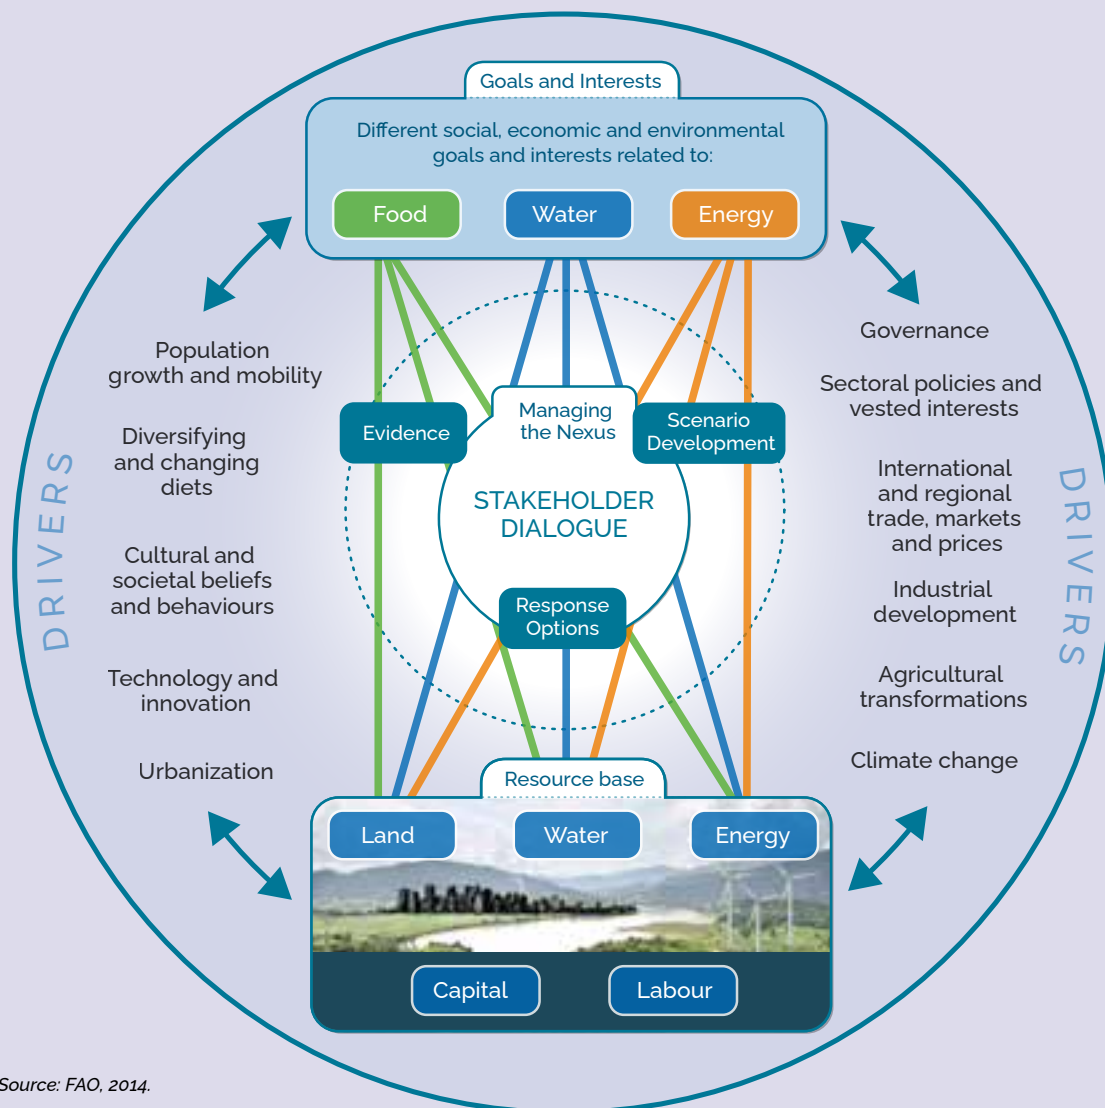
Goals and Interests

Different social, economic and environmental goals and interests related to:

Food

Water

Energy

Population growth and mobility

Diversifying and changing diets

Cultural and societal beliefs and behaviours

Technology and innovation

Urbanization

DRIVERS

Evidence

Managing the Nexus

Scenario Development

STAKEHOLDER DIALOGUE

Response Options

Governance

Sectoral policies and vested interests

International and regional trade, markets and prices

Industrial development

Agricultural transformations

Climate change

DRIVERS

Resource base

Land

Water

Energy

Capital

Labour

Source: FAO, 2014.